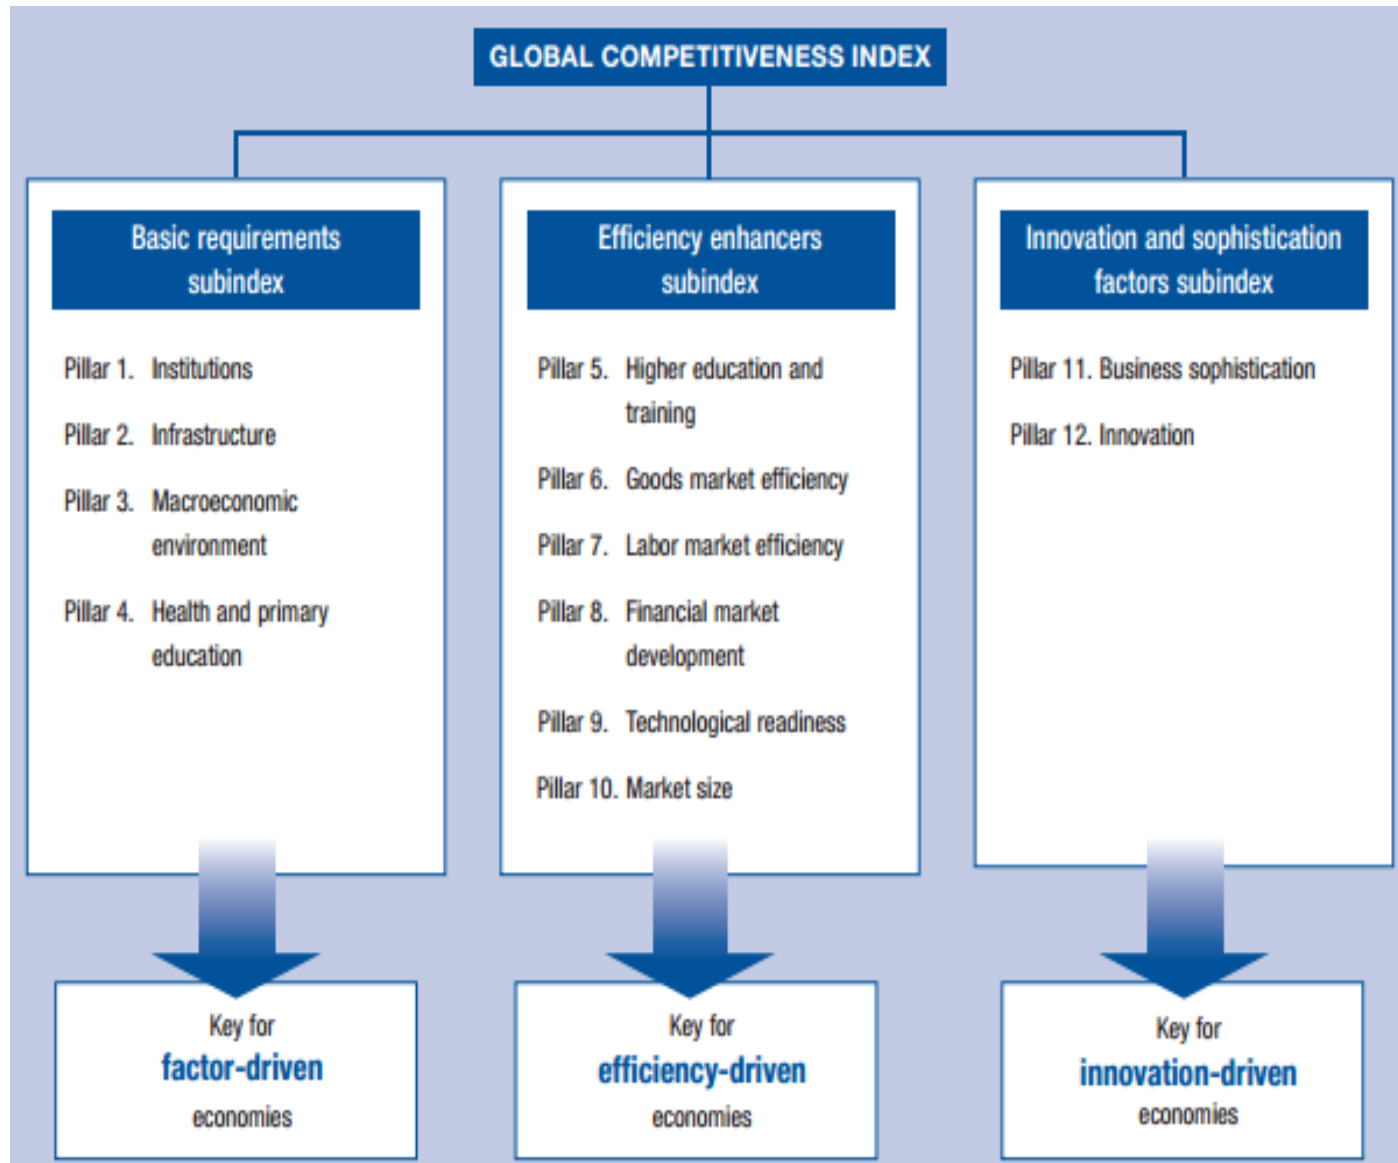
GLOBAL COMPETITIVENESS INDEX

Basic requirements subindex

Pillar 1. Institutions

Pillar 2. Infrastructure

Pillar 3. Macroeconomic environment

Pillar 4. Health and primary education

Key for factor-driven economies

Efficiency enhancers subindex

Pillar 5. Higher education and training

Pillar 6. Goods market efficiency

Pillar 7. Labor market efficiency

Pillar 8. Financial market development

Pillar 9. Technological readiness

Pillar 10. Market size

Key for efficiency-driven economies

Innovation and sophistication factors subindex

Pillar 11. Business sophistication

Pillar 12. Innovation

Key for innovation-driven economies